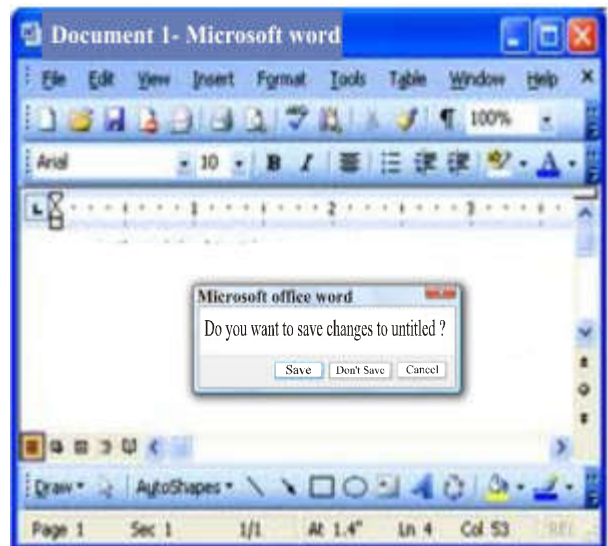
Document 1- Microsoft word

File Edit View Insert Format Tools Table Window Help

100%

Arial 10 B I

1 2 3

Microsoft office word

Do you want to save changes to untitled ?

Save Don't Save Cancel

Draw AutoShapes

Page 1 Sec 1 1/1 At 1.4" Ln 4 Col 53 REC